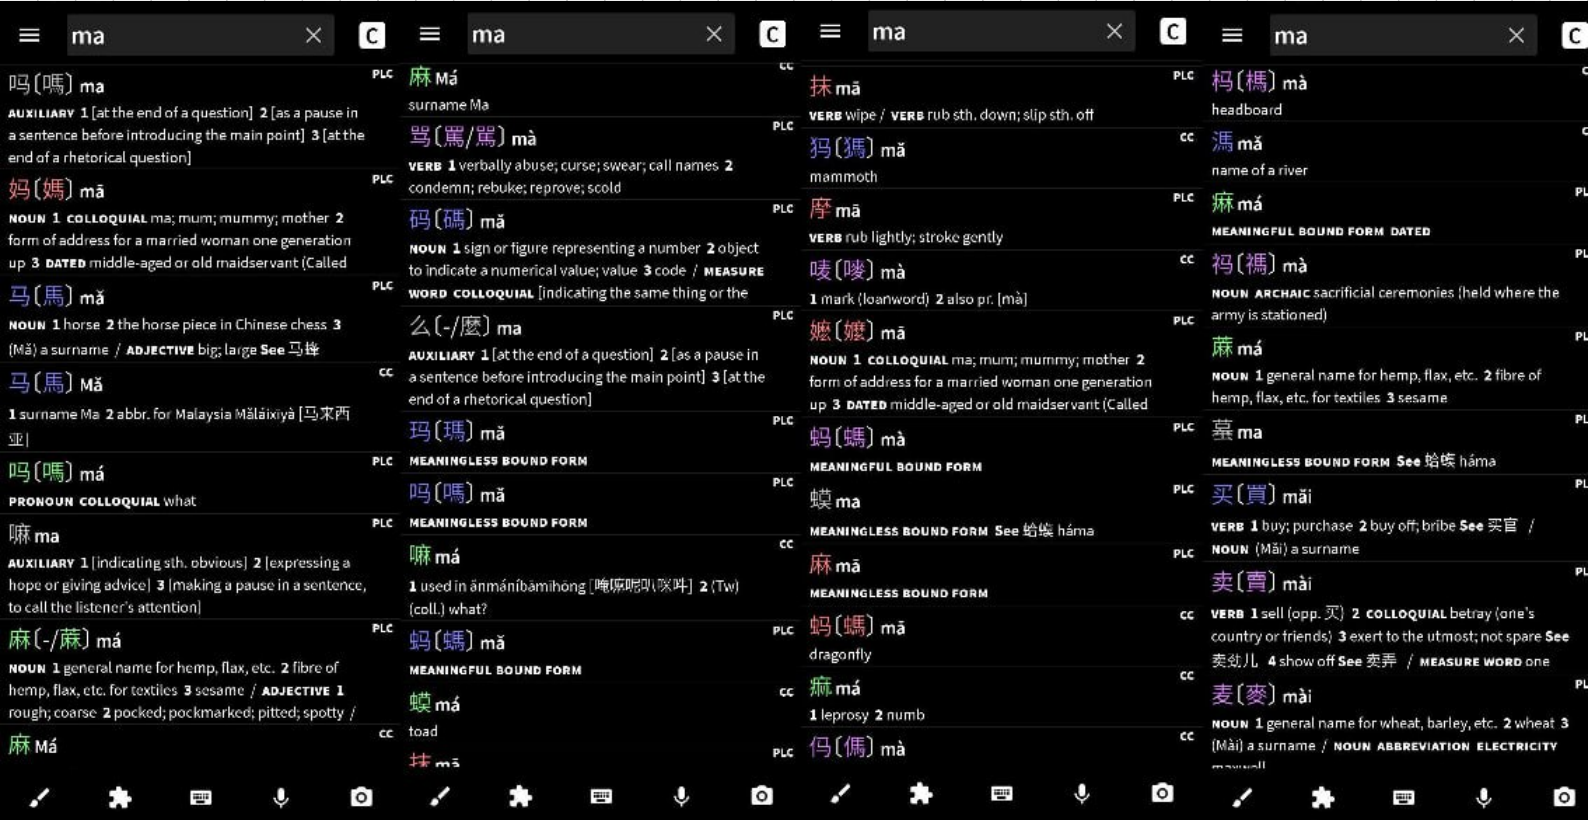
ma

C

吗(嗎) ma
PLC
AUXILIARY 1 [at the end of a question] 2 [as a pause in a sentence before introducing the main point] 3 [at the end of a rhetorical question]

妈(媽) mā
PLC
NOUN 1 COLLOQUIAL ma; mum; mummy; mother 2 form of address for a married woman one generation up 3 DATED middle-aged or old maidservant (Called

马(馬) mǎ
PLC
NOUN 1 horse 2 the horse piece in Chinese chess 3 (Mǎ) a surname / ADJECTIVE big; large See 马蜂

马(馬) Mǎ
CC
1 surname Ma 2 abbr. for Malaysia Mǎláixīyà [马来西亚]

吗(嗎) má
PLC
PRONOUN COLLOQUIAL what

嘛 ma
PLC
AUXILIARY 1 [indicating sth. obvious] 2 [expressing a hope or giving advice] 3 [making a pause in a sentence, to call the listener's attention]

麻(-/蔴) má
PLC
NOUN 1 general name for hemp, flax, etc. 2 fibre of hemp, flax, etc. for textiles 3 sesame / ADJECTIVE 1 rough; coarse 2 pocked; pockmarked; pitted; spotty /

麻 Má
CC

ma

C

麻 Má
CC
surname Ma

骂(罵/駡) mà
PLC
VERB 1 verbally abuse; curse; swear; call names 2 condemn; rebuke; reprove; scold

码(碼) mǎ
PLC
NOUN 1 sign or figure representing a number 2 object to indicate a numerical value; value 3 code / MEASURE WORD COLLOQUIAL [indicating the same thing or the

么(-/麼) ma
PLC
AUXILIARY 1 [at the end of a question] 2 [as a pause in a sentence before introducing the main point] 3 [at the end of a rhetorical question]

玛(瑪) mǎ
PLC
MEANINGLESS BOUND FORM

吗(嗎) mǎ
PLC
MEANINGLESS BOUND FORM

嘛 má
CC
1 used in ānmánībāmīhōng [唵嘛呢叭咪吽] 2 (Tw) (coll.) what?

蚂(螞) mǎ
PLC
MEANINGFUL BOUND FORM

蟆 má
CC
toad

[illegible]
PLC

ma

C

抹 mā
PLC
VERB wipe / VERB rub sth. down; slip sth. off

犸(獁) mǎ
CC
mammoth

摩 mā
PLC
VERB rub lightly; stroke gently

唛(嘜) mà
CC
1 mark (loanword) 2 also pr. [mài]

嬷(嬤) mā
PLC
NOUN 1 COLLOQUIAL ma; mum; mummy; mother 2 form of address for a married woman one generation up 3 DATED middle-aged or old maidservant (Called

蚂(螞) mà
PLC
MEANINGFUL BOUND FORM

蟆 ma
PLC
MEANINGLESS BOUND FORM See 蛤蟆 háma

麻 mā
PLC
MEANINGLESS BOUND FORM

蚂(螞) mā
CC
dragonfly

痳 má
CC
1 leprosy 2 numb

傌(傌) mà
CC

ma

C

杩(榪) mà
headboard

溤 mǎ
name of a river

麻 má
PL
MEANINGFUL BOUND FORM DATED

祃(禡) mà
PL
NOUN ARCHAIC sacrificial ceremonies (held where the army is stationed)

蔴 má
PL
NOUN 1 general name for hemp, flax, etc. 2 fibre of hemp, flax, etc. for textiles 3 sesame

蟇 ma
PL
MEANINGLESS BOUND FORM See 蛤蟆 háma

买(買) mǎi
PL
VERB 1 buy; purchase 2 buy off; bribe See 买官 / NOUN (Mǎi) a surname

卖(賣) mài
PL
VERB 1 sell (opp. 买) 2 COLLOQUIAL betray (one's country or friends) 3 exert to the utmost; not spare See 卖幼儿 4 show off See 卖弄 / MEASURE WORD one

麦(麥) mài
PL
NOUN 1 general name for wheat, barley, etc. 2 wheat 3 (Mài) a surname / NOUN ABBREVIATION ELECTRICITY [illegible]